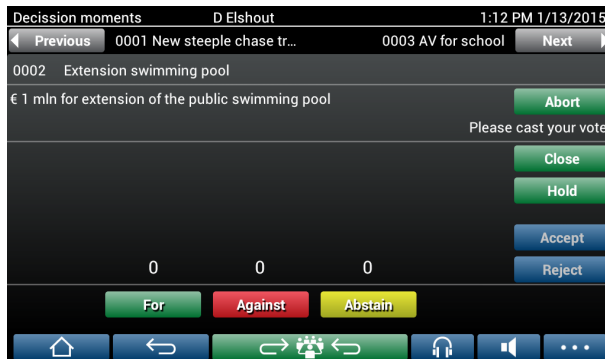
Decission moments D Elshout 1:12 PM 1/13/2015

Previous 0001 New steeple chase tr... 0003 AV for school Next

0002 Extension swimming pool

€ 1 mln for extension of the public swimming pool

Abort

Please cast your vote

Close

Hold

Accept

0 0 0

Reject

For Against Abstain